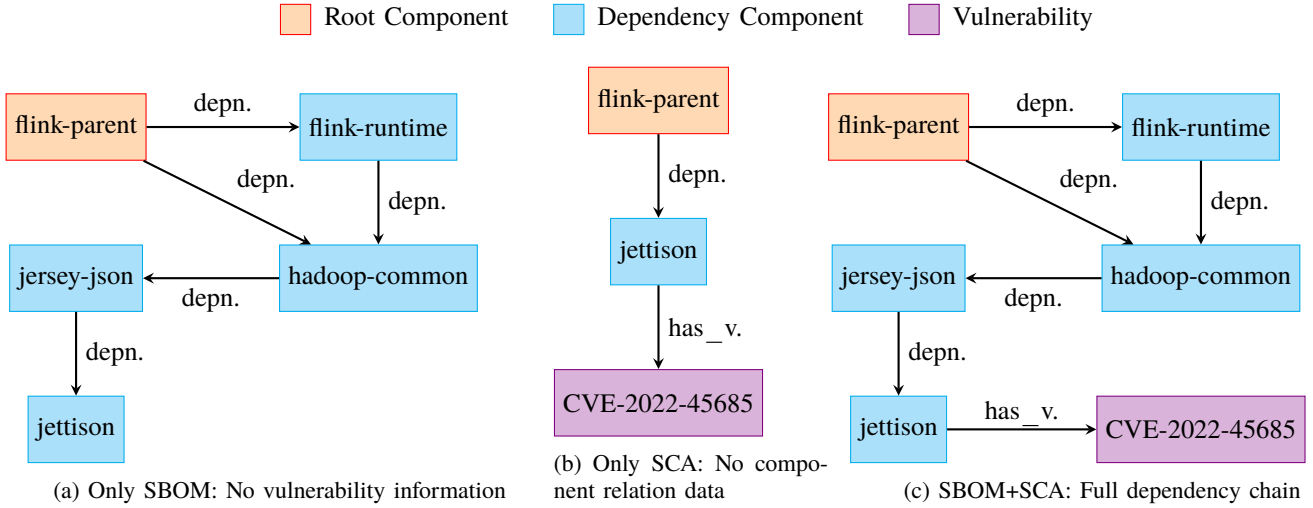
Root Component Dependency Component Vulnerability

flink-parent
depn.
flink-runtime
depn.
depn.
jersey-json
depn.
hadoop-common
depn.
jettison

(a) Only SBOM: No vulnerability information

flink-parent
depn.
jettison
has_v.
CVE-2022-45685

(b) Only SCA: No component relation data

flink-parent
depn.
flink-runtime
depn.
depn.
jersey-json
depn.
hadoop-common
depn.
jettison
has_v.
CVE-2022-45685

(c) SBOM+SCA: Full dependency chain